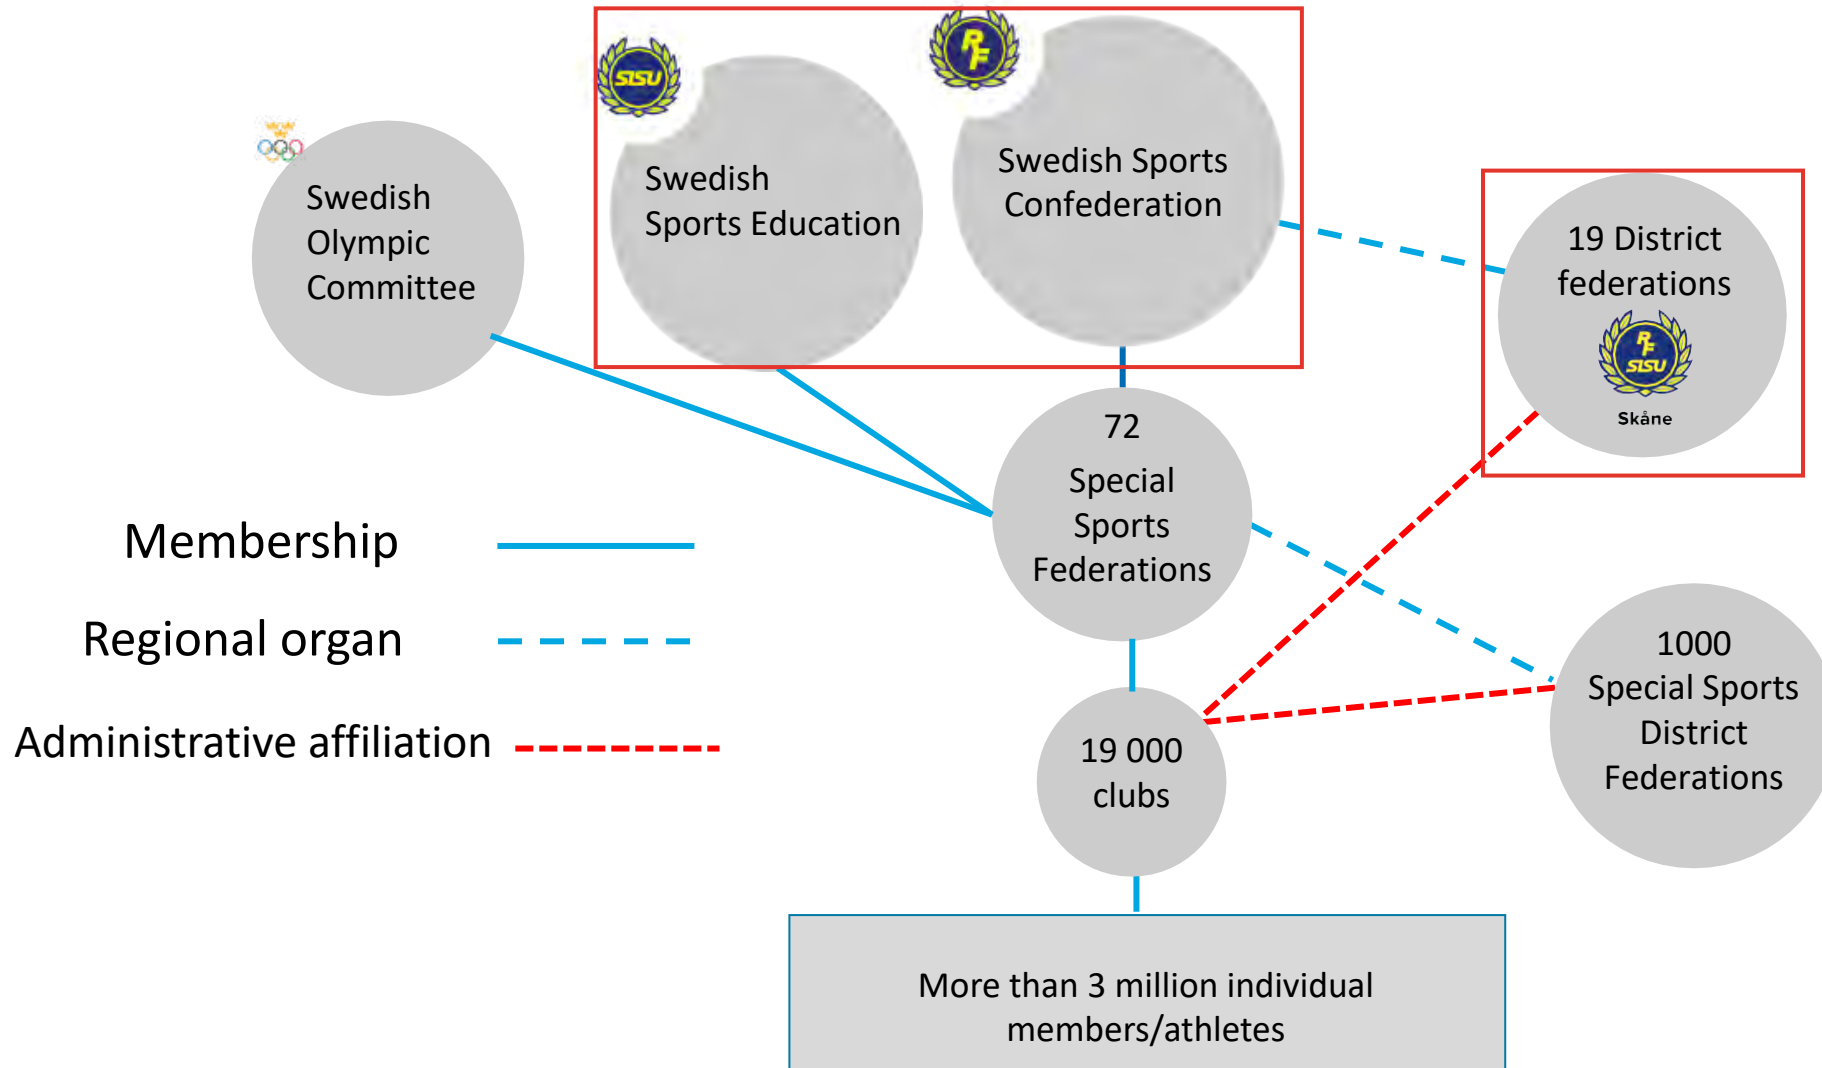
SISU

RF

Swedish Sports Education

Swedish Sports Confederation

Swedish Olympic Committee

19 District federations

RF SISU Skåne

72 Special Sports Federations

Membership

Regional organ

Administrative affiliation

19 000 clubs

1000 Special Sports District Federations

More than 3 million individual members/athletes